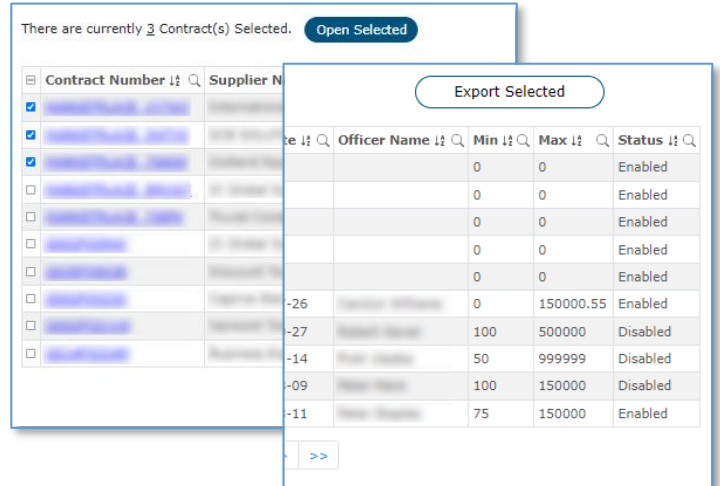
There are currently 3 Contract(s) Selected. Open Selected

| | Contract Number | Supplier N |
|---|---|---|
| ☑ | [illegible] | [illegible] |
| ☑ | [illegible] | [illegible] |
| ☑ | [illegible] | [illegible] |
| ☐ | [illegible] | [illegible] |
| ☐ | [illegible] | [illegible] |
| ☐ | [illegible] | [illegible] |
| ☐ | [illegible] | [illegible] |
| ☐ | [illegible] | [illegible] |
| ☐ | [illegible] | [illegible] |
| ☐ | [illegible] | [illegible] |

Export Selected

| te | Officer Name | Min | Max | Status |
|---|---|---|---|---|
| | | 0 | 0 | Enabled |
| | | 0 | 0 | Enabled |
| | | 0 | 0 | Enabled |
| | | 0 | 0 | Enabled |
| | | 0 | 0 | Enabled |
| -26 | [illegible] | 0 | 150000.55 | Enabled |
| -27 | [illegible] | 100 | 500000 | Disabled |
| -14 | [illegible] | 50 | 999999 | Disabled |
| -09 | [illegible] | 100 | 150000 | Disabled |
| -11 | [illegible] | 75 | 150000 | Enabled |

>>